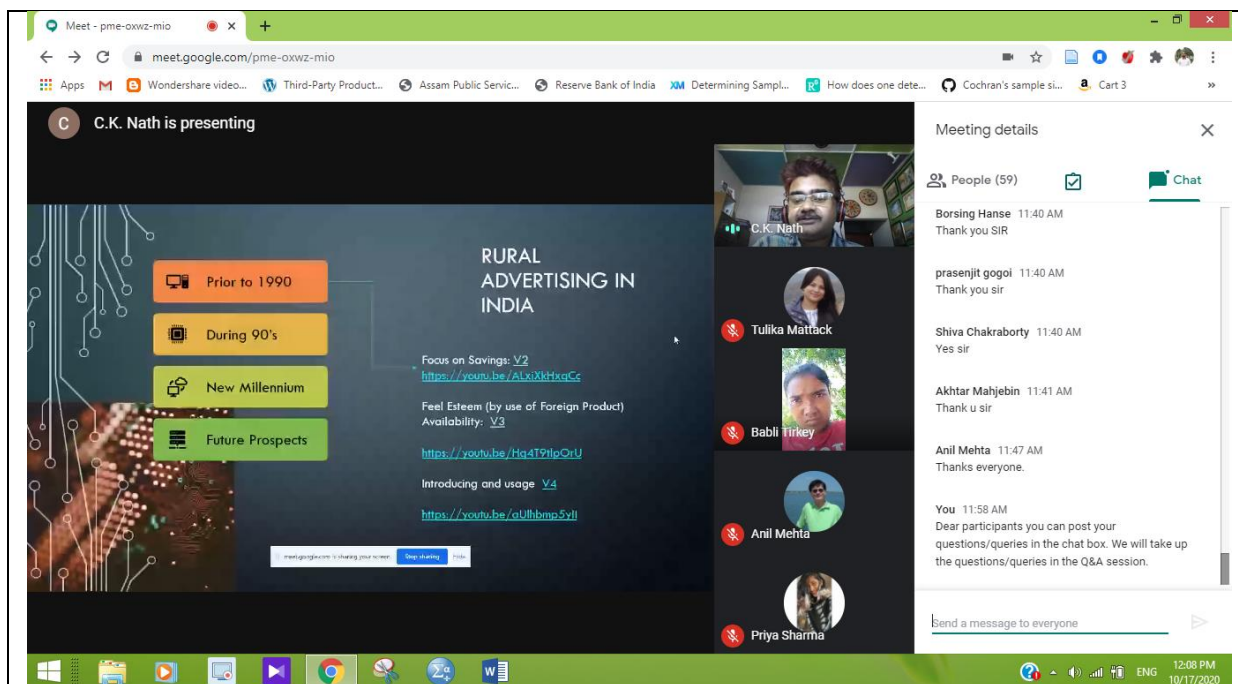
Meet - pme-oxwz-mio

meet.google.com/pme-oxwz-mio

Apps Wondershare video... Third-Party Product... Assam Public Servic... Reserve Bank of India Determining Sampl... How does one dete... Cochran's sample si... Cart 3

C.K. Nath is presenting

Prior to 1990

During 90's

New Millennium

Future Prospects

RURAL ADVERTISING IN INDIA

Focus on Savings: V2
https://youtu.be/ALxiXkHxqCc

Feel Esteem (by use of Foreign Product) Availability: V3

https://youtu.be/Hq4T9tlpOrU

Introducing and usage V4

https://youtu.be/aUlhbmp5yII

meet.google.com is sharing your screen. Stop sharing Hide

C.K. Nath

Tulika Mattack

Babli Tirkey

Anil Mehta

Priya Sharma

Meeting details

People (59)

Chat

Borsing Hanse 11:40 AM
Thank you SIR

prasenjit gogoi 11:40 AM
Thank you sir

Shiva Chakraborty 11:40 AM
Yes sir

Akhtar Mahjebin 11:41 AM
Thank u sir

Anil Mehta 11:47 AM
Thanks everyone.

You 11:58 AM
Dear participants you can post your questions/queries in the chat box. We will take up the questions/queries in the Q&A session.

Send a message to everyone

ENG 12:08 PM 10/17/2020